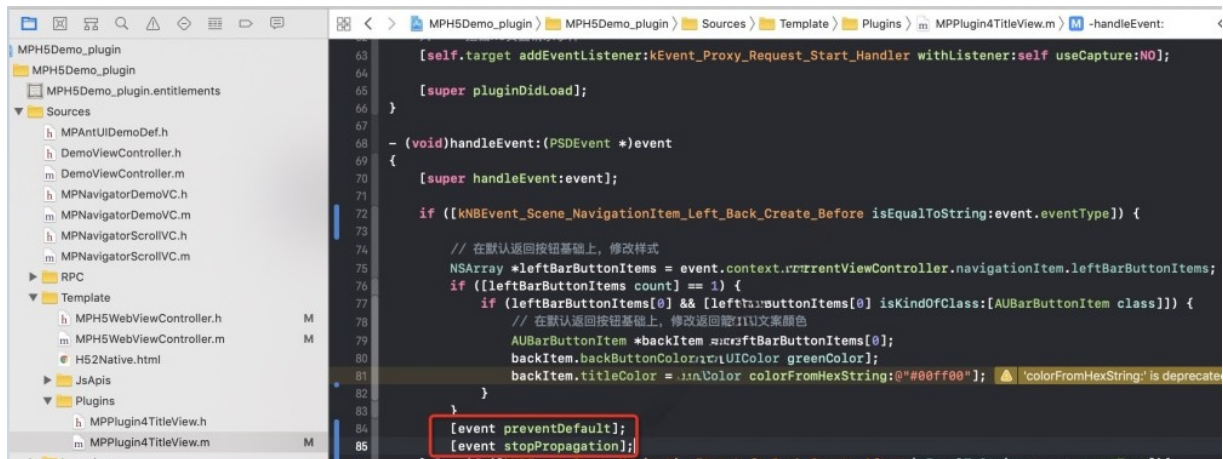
MPH5Demo_plugin
MPH5Demo_plugin
MPH5Demo_plugin.entitlements
Sources
MPAntUIDemoDef.h
DemoViewController.h
DemoViewController.m
MPNavigatorDemoVC.h
MPNavigatorDemoVC.m
MPNavigatorScrollVC.h
MPNavigatorScrollVC.m
RPC
Template
MPH5WebViewController.h M
MPH5WebViewController.m M
H52Native.html
JsApis
Plugins
MPPlugin4TitleView.h
MPPlugin4TitleView.m M

MPH5Demo_plugin 〉 MPH5Demo_plugin 〉 Sources 〉 Template 〉 Plugins 〉 MPPlugin4TitleView.m 〉 -handleEvent:

63 [self.target addEventListener:kEvent_Proxy_Request_Start_Handler withListener:self useCapture:NO];
64
65 [super pluginDidLoad];
66 }
67
68 - (void)handleEvent:(PSDEvent *)event
69 {
70 [super handleEvent:event];
71
72 if ([kNBEvent_Scene_NavigationItem_Left_Back_Create_Before isEqualToString:event.eventType]) {
73
74 // 在默认返回按钮基础上，修改样式
75 NSArray *leftBarButtonItems = event.context.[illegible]rrentViewController.navigationItem.leftBarButtonItems;
76 if ([leftBarButtonItems count] == 1) {
77 if (leftBarButtonItems[0] && [left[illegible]ButtonItems[0] isKindOfClass:[AUBarButtonItem class]]) {
78 // 在默认返回按钮基础上，修改返回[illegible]文案颜色
79 AUBarButtonItem *backItem = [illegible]ftBarButtonItems[0];
80 backItem.backButtonColor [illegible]UIColor greenColor];
81 backItem.titleColor = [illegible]Color colorFromHexString:@"#00ff00"]; 'colorFromHexString:' is deprecated
82 }
83 }
84 [event preventDefault];
85 [event stopPropagation];